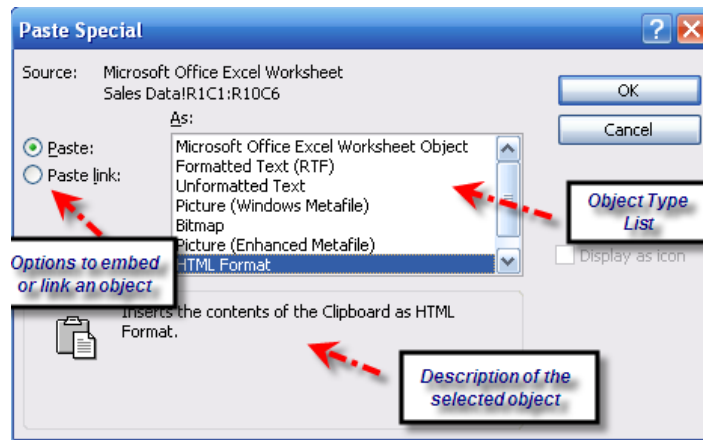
Paste Special

Source: Microsoft Office Excel Worksheet
Sales Data!R1C1:R10C6

As:

Paste:

Paste link:

Microsoft Office Excel Worksheet Object
Formatted Text (RTF)
Unformatted Text
Picture (Windows Metafile)
Bitmap
Picture (Enhanced Metafile)
HTML Format

OK

Cancel

Display as icon

Object Type List

Options to embed or link an object

Inserts the contents of the Clipboard as HTML Format.

Description of the selected object